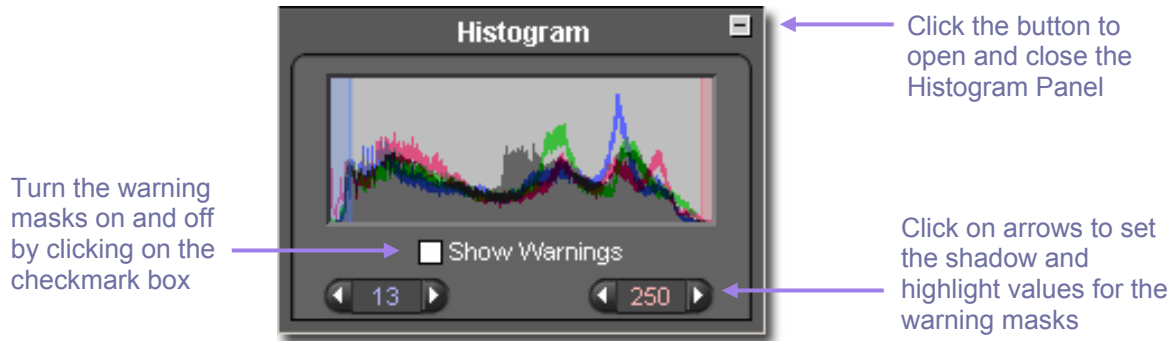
Histogram

Click the button to open and close the Histogram Panel

Turn the warning masks on and off by clicking on the checkmark box

Show Warnings

13

250

Click on arrows to set the shadow and highlight values for the warning masks